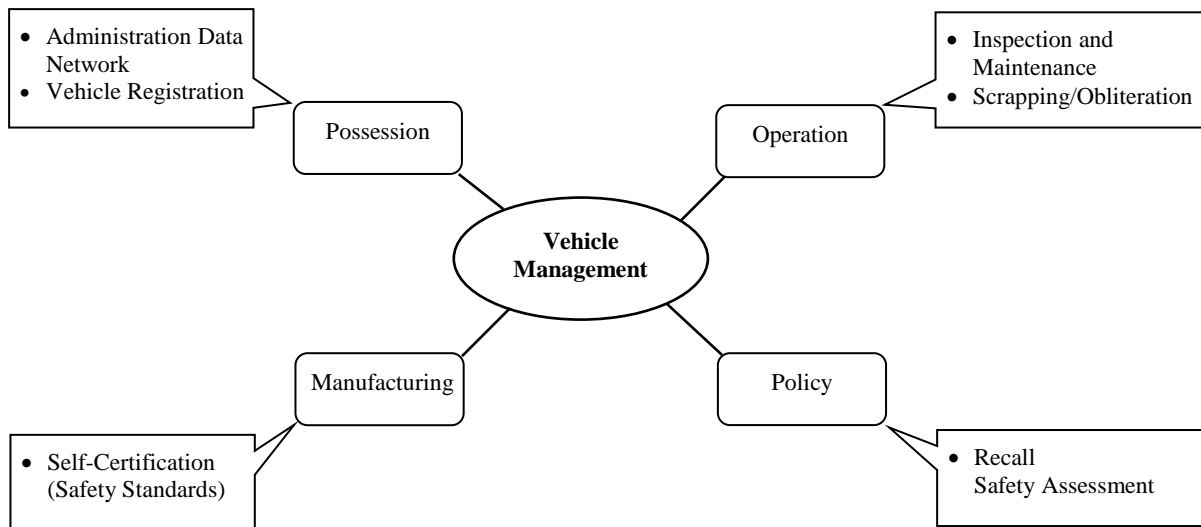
- Administration Data Network
- Vehicle Registration

Possession

- Inspection and Maintenance
- Scrapping/Obliteration

Operation

**Vehicle Management**

Manufacturing

Policy

- Self-Certification (Safety Standards)

- Recall
Safety Assessment